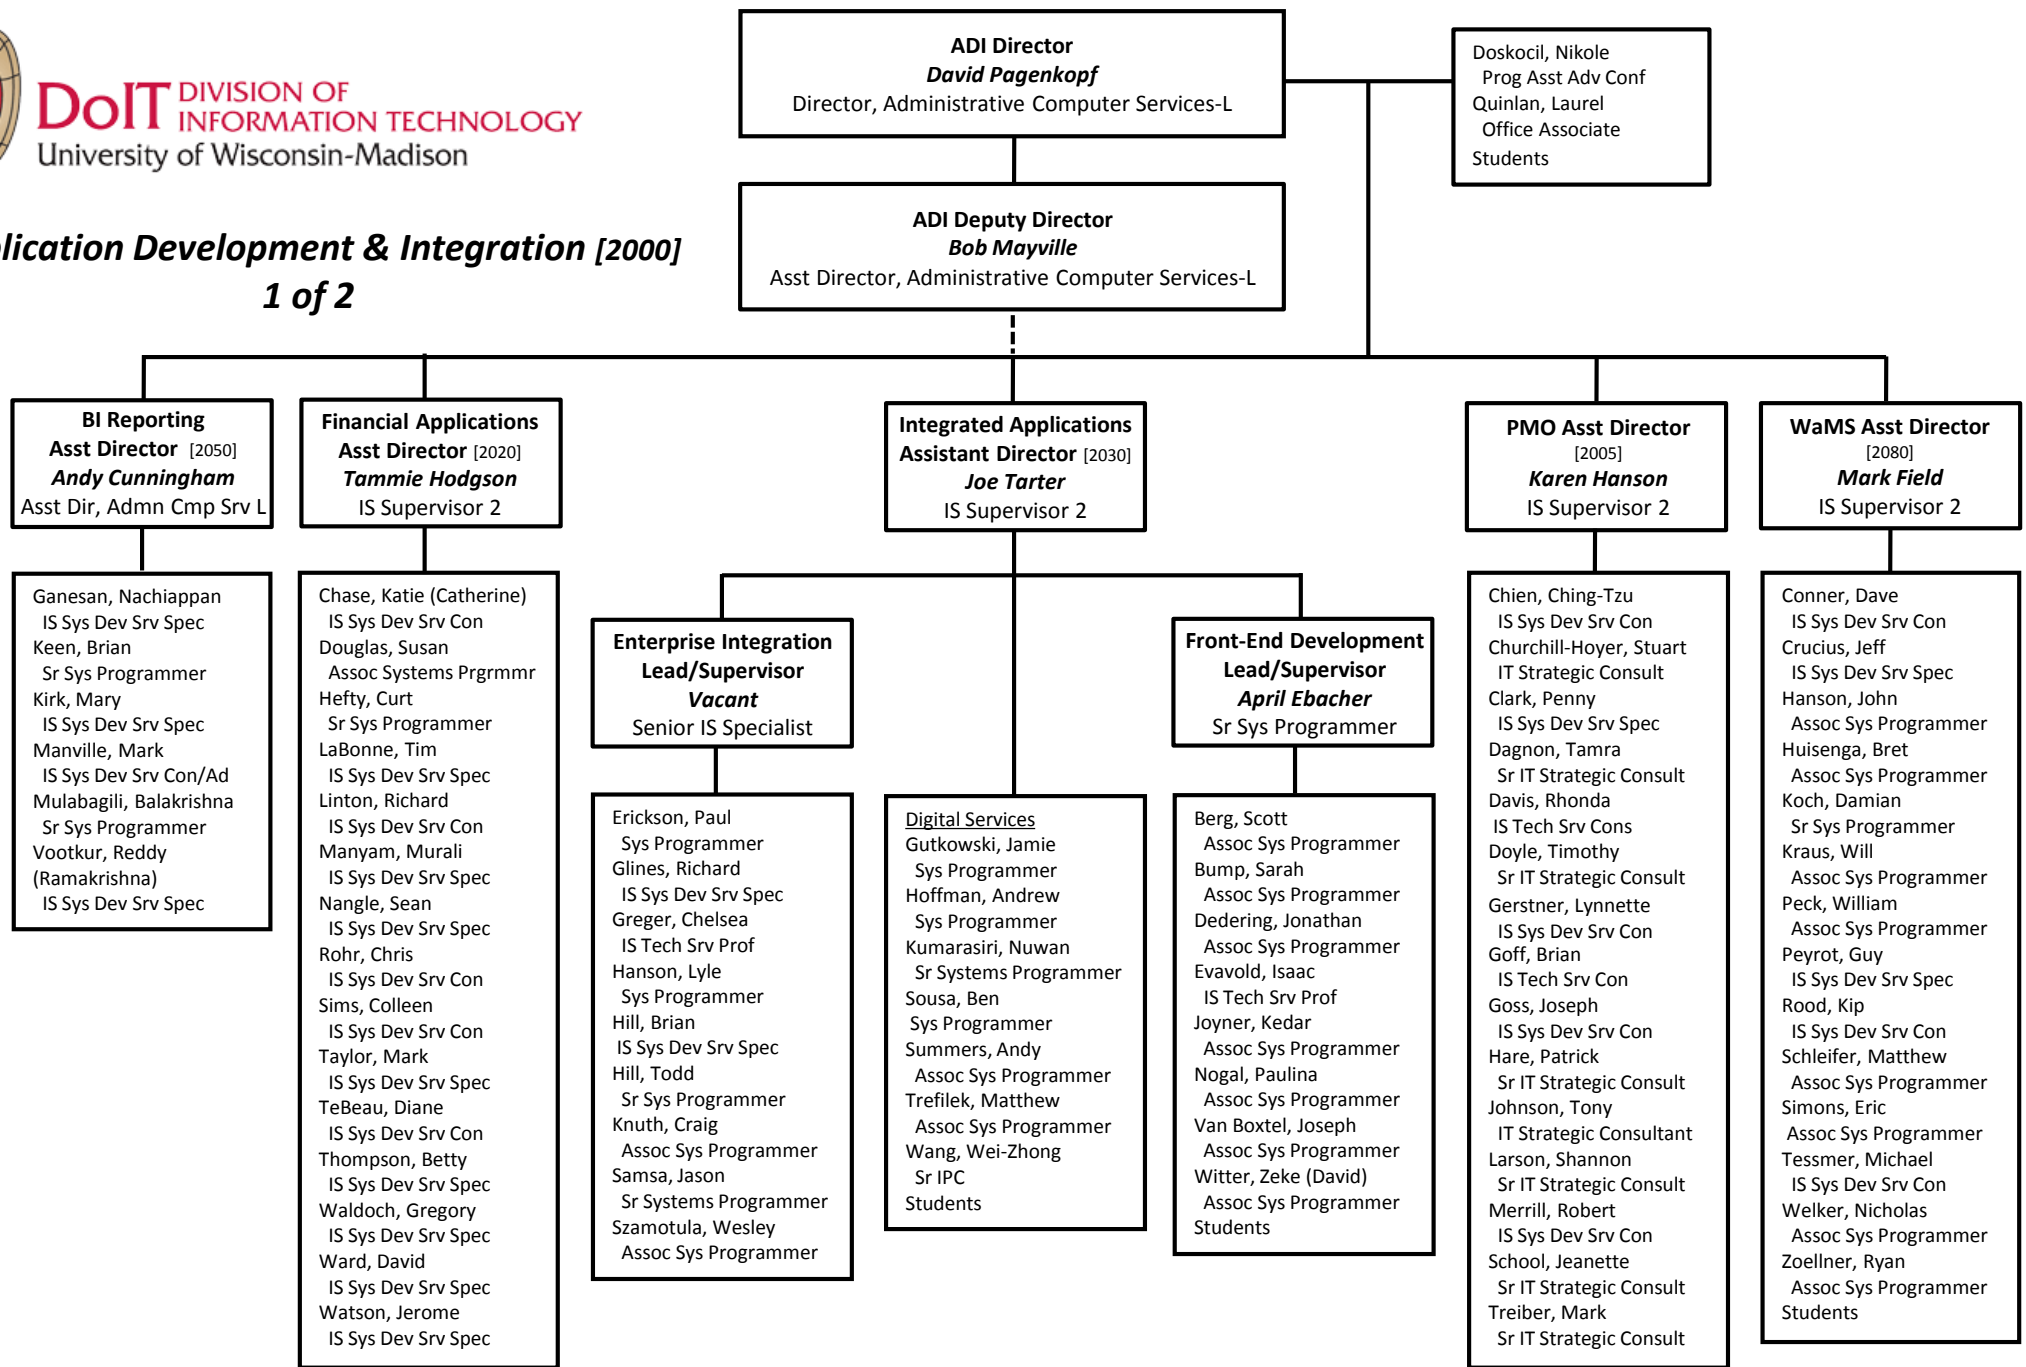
DoIT DIVISION OF INFORMATION TECHNOLOGY
University of Wisconsin-Madison

lication Development & Integration [2000]
1 of 2

ADI Director
David Pagenkopf
Director, Administrative Computer Services-L

Doskocil, Nikole
Prog Asst Adv Conf
Quinlan, Laurel
Office Associate
Students

ADI Deputy Director
Bob Mayville
Asst Director, Administrative Computer Services-L

BI Reporting
Asst Director [2050]
Andy Cunningham
Asst Dir, Admn Cmp Srv L

Ganesan, Nachiappan
IS Sys Dev Srv Spec
Keen, Brian
Sr Sys Programmer
Kirk, Mary
IS Sys Dev Srv Spec
Manville, Mark
IS Sys Dev Srv Con/Ad
Mulabagili, Balakrishna
Sr Sys Programmer
Vootkur, Reddy (Ramakrishna)
IS Sys Dev Srv Spec

Financial Applications
Asst Director [2020]
Tammie Hodgson
IS Supervisor 2

Chase, Katie (Catherine)
IS Sys Dev Srv Con
Douglas, Susan
Assoc Systems Prgrmmr
Hefty, Curt
Sr Sys Programmer
LaBonne, Tim
IS Sys Dev Srv Spec
Linton, Richard
IS Sys Dev Srv Con
Manyam, Murali
IS Sys Dev Srv Spec
Nangle, Sean
IS Sys Dev Srv Spec
Rohr, Chris
IS Sys Dev Srv Con
Sims, Colleen
IS Sys Dev Srv Con
Taylor, Mark
IS Sys Dev Srv Spec
TeBeau, Diane
IS Sys Dev Srv Con
Thompson, Betty
IS Sys Dev Srv Spec
Waldoch, Gregory
IS Sys Dev Srv Spec
Ward, David
IS Sys Dev Srv Spec
Watson, Jerome
IS Sys Dev Srv Spec

Integrated Applications
Assistant Director [2030]
Joe Tarter
IS Supervisor 2

Enterprise Integration
Lead/Supervisor
Vacant
Senior IS Specialist

Erickson, Paul
Sys Programmer
Glines, Richard
IS Sys Dev Srv Spec
Greger, Chelsea
IS Tech Srv Prof
Hanson, Lyle
Sys Programmer
Hill, Brian
IS Sys Dev Srv Spec
Hill, Todd
Sr Sys Programmer
Knuth, Craig
Assoc Sys Programmer
Samsa, Jason
Sr Systems Programmer
Szamotula, Wesley
Assoc Sys Programmer

Digital Services
Gutkowski, Jamie
Sys Programmer
Hoffman, Andrew
Sys Programmer
Kumarasiri, Nuwan
Sr Systems Programmer
Sousa, Ben
Sys Programmer
Summers, Andy
Assoc Sys Programmer
Trefilek, Matthew
Assoc Sys Programmer
Wang, Wei-Zhong
Sr IPC
Students

Front-End Development
Lead/Supervisor
April Ebacher
Sr Sys Programmer

Berg, Scott
Assoc Sys Programmer
Bump, Sarah
Assoc Sys Programmer
Dedering, Jonathan
Assoc Sys Programmer
Evavold, Isaac
IS Tech Srv Prof
Joyner, Kedar
Assoc Sys Programmer
Nogal, Paulina
Assoc Sys Programmer
Van Boxtel, Joseph
Assoc Sys Programmer
Witter, Zeke (David)
Assoc Sys Programmer
Students

PMO Asst Director
[2005]
Karen Hanson
IS Supervisor 2

Chien, Ching-Tzu
IS Sys Dev Srv Con
Churchill-Hoyer, Stuart
IT Strategic Consult
Clark, Penny
IS Sys Dev Srv Spec
Dagnon, Tamra
Sr IT Strategic Consult
Davis, Rhonda
IS Tech Srv Cons
Doyle, Timothy
Sr IT Strategic Consult
Gerstner, Lynnette
IS Sys Dev Srv Con
Goff, Brian
IS Tech Srv Con
Goss, Joseph
IS Sys Dev Srv Con
Hare, Patrick
Sr IT Strategic Consult
Johnson, Tony
IT Strategic Consultant
Larson, Shannon
Sr IT Strategic Consult
Merrill, Robert
IS Sys Dev Srv Con
School, Jeanette
Sr IT Strategic Consult
Treiber, Mark
Sr IT Strategic Consult

WaMS Asst Director
[2080]
Mark Field
IS Supervisor 2

Conner, Dave
IS Sys Dev Srv Con
Crucius, Jeff
IS Sys Dev Srv Spec
Hanson, John
Assoc Sys Programmer
Huisenga, Bret
Assoc Sys Programmer
Koch, Damian
Sr Sys Programmer
Kraus, Will
Assoc Sys Programmer
Peck, William
Assoc Sys Programmer
Peyrot, Guy
IS Sys Dev Srv Spec
Rood, Kip
IS Sys Dev Srv Con
Schleifer, Matthew
Assoc Sys Programmer
Simons, Eric
Assoc Sys Programmer
Tessmer, Michael
IS Sys Dev Srv Con
Welker, Nicholas
Assoc Sys Programmer
Zoellner, Ryan
Assoc Sys Programmer
Students